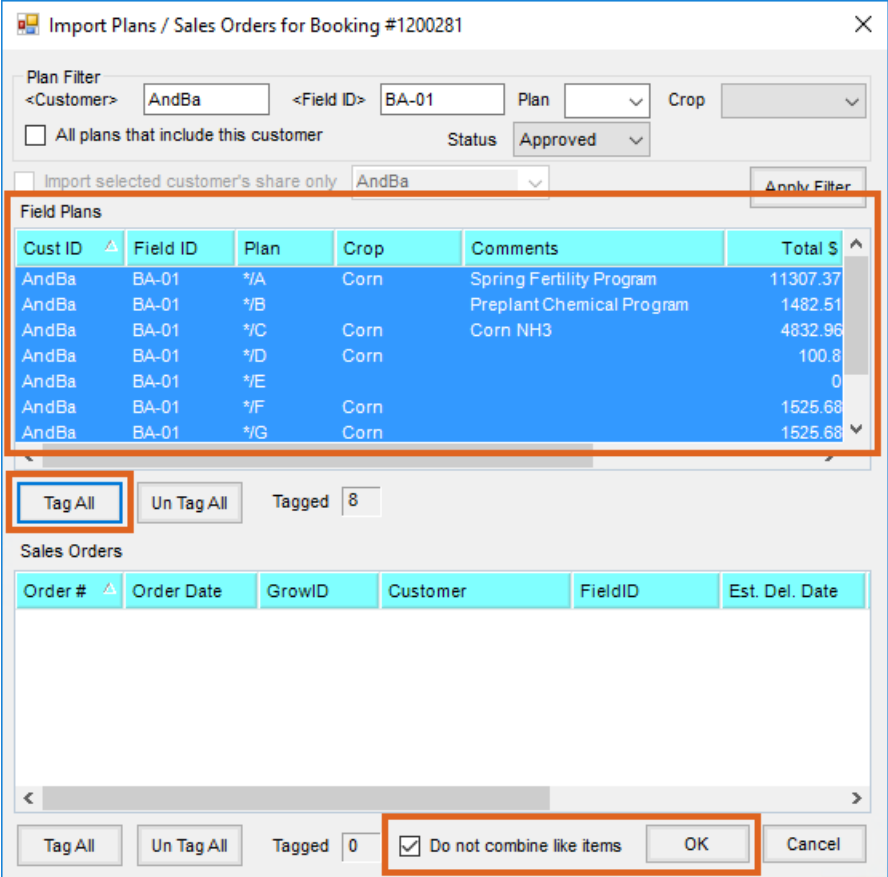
Import Plans / Sales Orders for Booking #1200281

Plan Filter
<Customer> AndBa <Field ID> BA-01 Plan Crop
All plans that include this customer
Status Approved
Import selected customer's share only AndBa
Apply Filter

Field Plans

| Cust ID | Field ID | Plan | Crop | Comments | Total $ |
|---|---|---|---|---|---|
| AndBa | BA-01 | */A | Corn | Spring Fertility Program | 11307.37 |
| AndBa | BA-01 | */B | | Preplant Chemical Program | 1482.51 |
| AndBa | BA-01 | */C | Corn | Corn NH3 | 4832.96 |
| AndBa | BA-01 | */D | Corn | | 100.8 |
| AndBa | BA-01 | */E | | | 0 |
| AndBa | BA-01 | */F | Corn | | 1525.68 |
| AndBa | BA-01 | */G | Corn | | 1525.68 |

Tag All Un Tag All Tagged 8

Sales Orders

| Order # | Order Date | GrowID | Customer | FieldID | Est. Del. Date |
|---|---|---|---|---|---|

Tag All Un Tag All Tagged 0 Do not combine like items OK Cancel